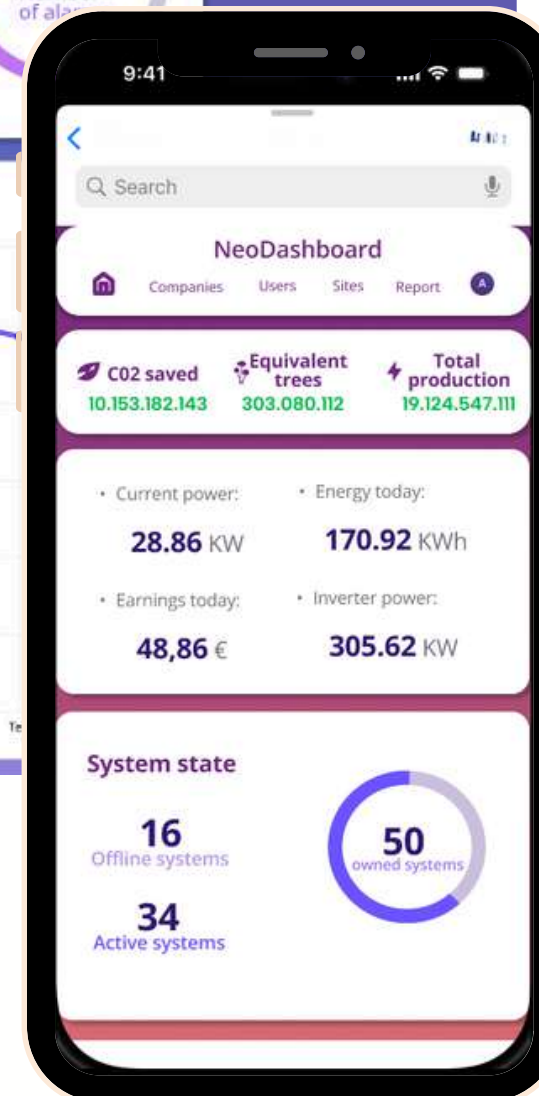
of ala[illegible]

9:41

Search

NeoDashboard

Companies Users Sites Report A

C02 saved
10.153.182.143

Equivalent trees
303.080.112

Total production
19.124.547.111

• Current power:
28.86 KW

• Energy today:
170.92 KWh

• Earnings today:
48,86 €

• Inverter power:
305.62 KW

System state

16
Offline systems

34
Active systems

50
owned systems

Te